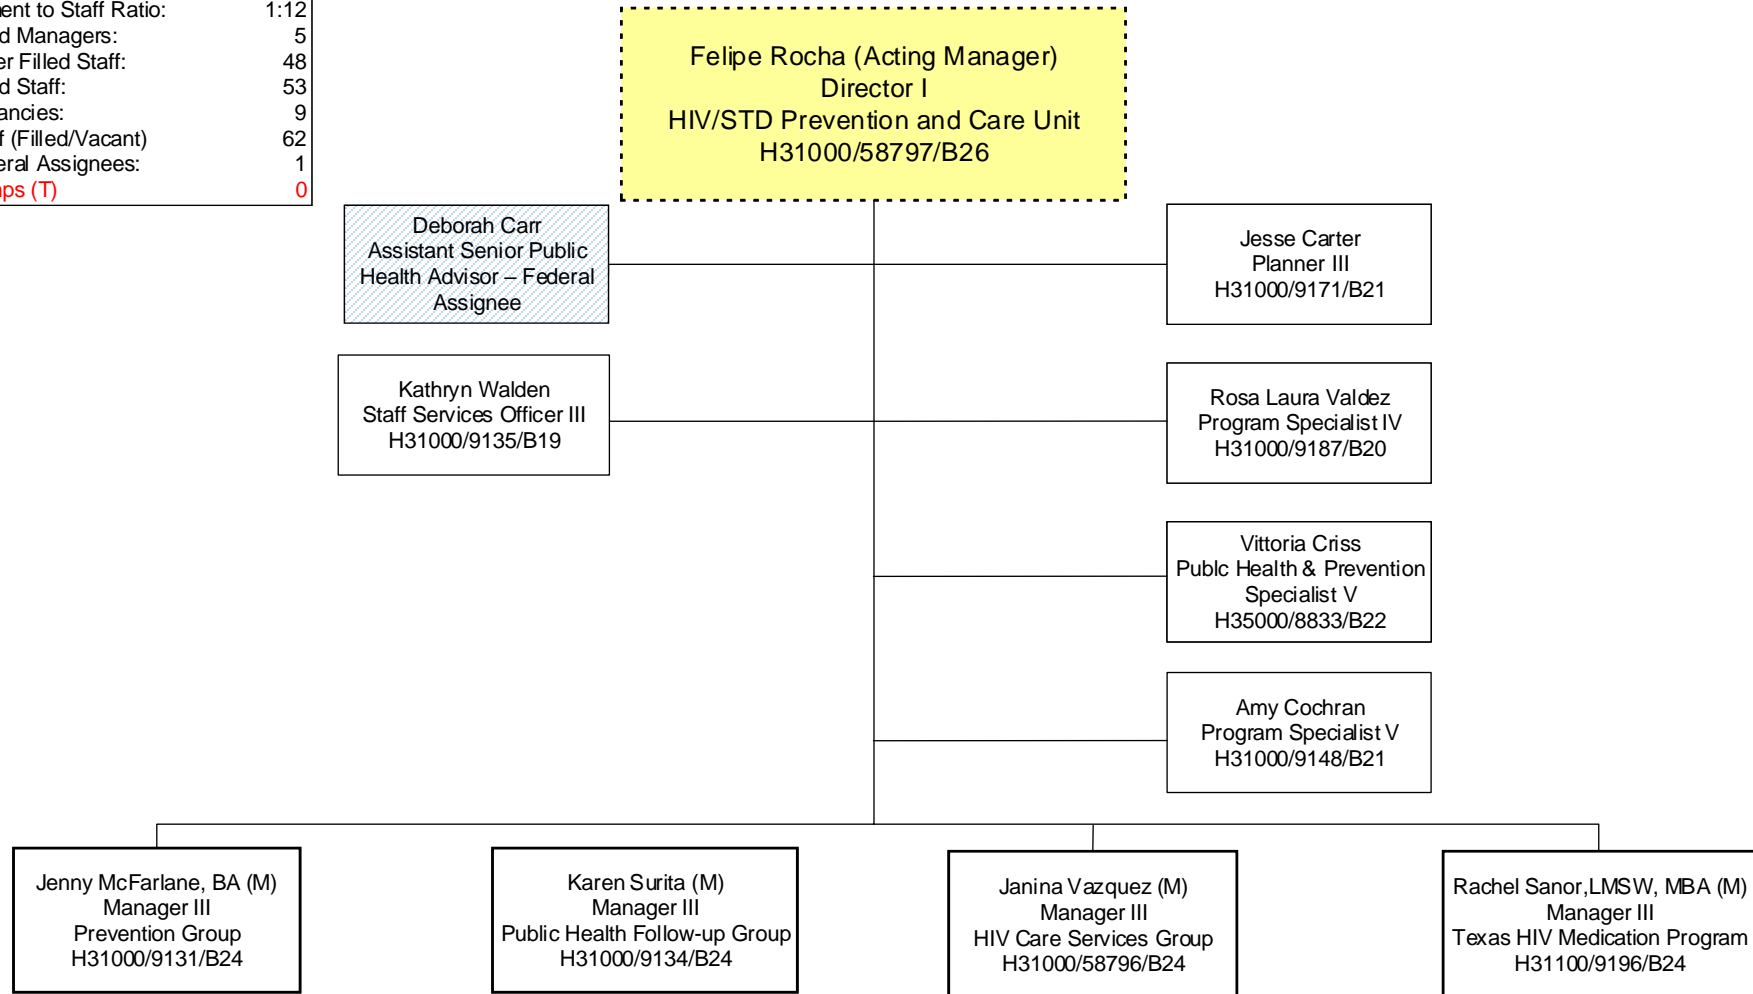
ent to Staff Ratio: 1:12
d Managers: 5
er Filled Staff: 48
d Staff: 53
ancies: 9
f (Filled/Vacant) 62
eral Assignees: 1
ps (T) 0

Felipe Rocha (Acting Manager)
Director I
HIV/STD Prevention and Care Unit
H31000/58797/B26

Deborah Carr
Assistant Senior Public Health Advisor – Federal Assignee

Kathryn Walden
Staff Services Officer III
H31000/9135/B19

Jesse Carter
Planner III
H31000/9171/B21

Rosa Laura Valdez
Program Specialist IV
H31000/9187/B20

Vittoria Criss
Publc Health & Prevention Specialist V
H35000/8833/B22

Amy Cochran
Program Specialist V
H31000/9148/B21

Jenny McFarlane, BA (M)
Manager III
Prevention Group
H31000/9131/B24

Karen Surita (M)
Manager III
Public Health Follow-up Group
H31000/9134/B24

Janina Vazquez (M)
Manager III
HIV Care Services Group
H31000/58796/B24

Rachel Sanor,LMSW, MBA (M)
Manager III
Texas HIV Medication Program
H31100/9196/B24